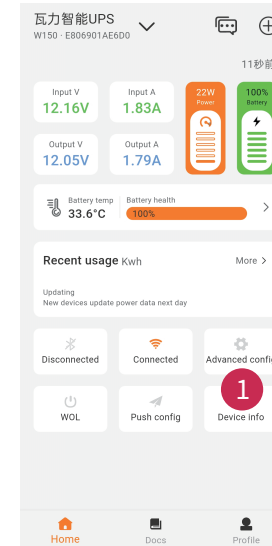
瓦力智能UPS
W150 · E806901AE6D0

11秒前

Input V
12.16V

Input A
1.83A

22W
Power

100%
Battery

Output V
12.05V

Output A
1.79A

Battery temp
33.6°C

Battery health
100%

Recent usage Kwh
More >

Updating
New devices update power data next day

Disconnected

Connected

Advanced confi

WOL

Push config

1
Device info

Home

Docs

Profile